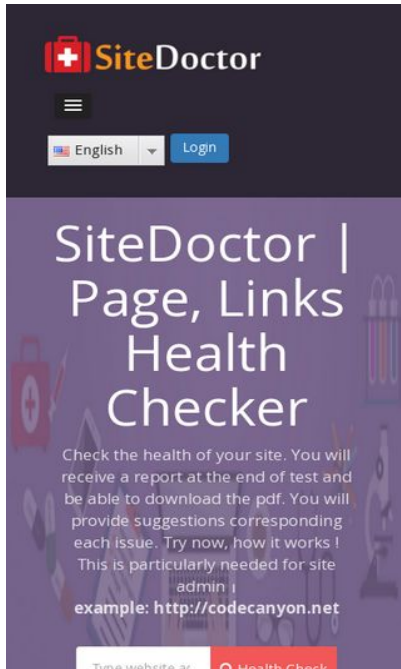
SiteDoctor

English

Login

SiteDoctor | Page, Links Health Checker

Check the health of your site. You will receive a report at the end of test and be able to download the pdf. You will provide suggestions corresponding each issue. Try now, how it works ! This is particularly needed for site admin !

example: http://codecanyon.net

Type website a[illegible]

Health Check